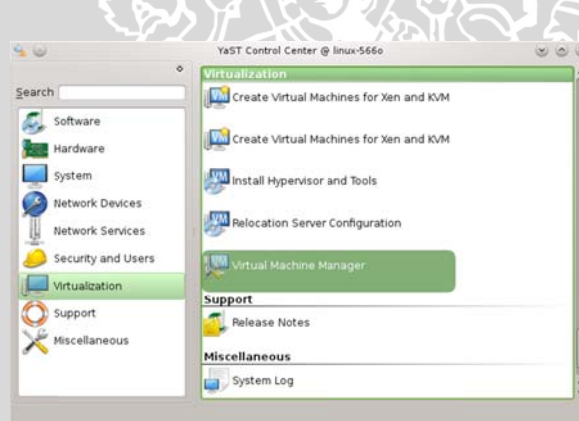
YaST Control Center @ linux-566o

Search

Software
Hardware
System
Network Devices
Network Services
Security and Users
Virtualization
Support
Miscellaneous

Virtualization
Create Virtual Machines for Xen and KVM
Create Virtual Machines for Xen and KVM
Install Hypervisor and Tools
Relocation Server Configuration
Virtual Machine Manager
Support
Release Notes
Miscellaneous
System Log